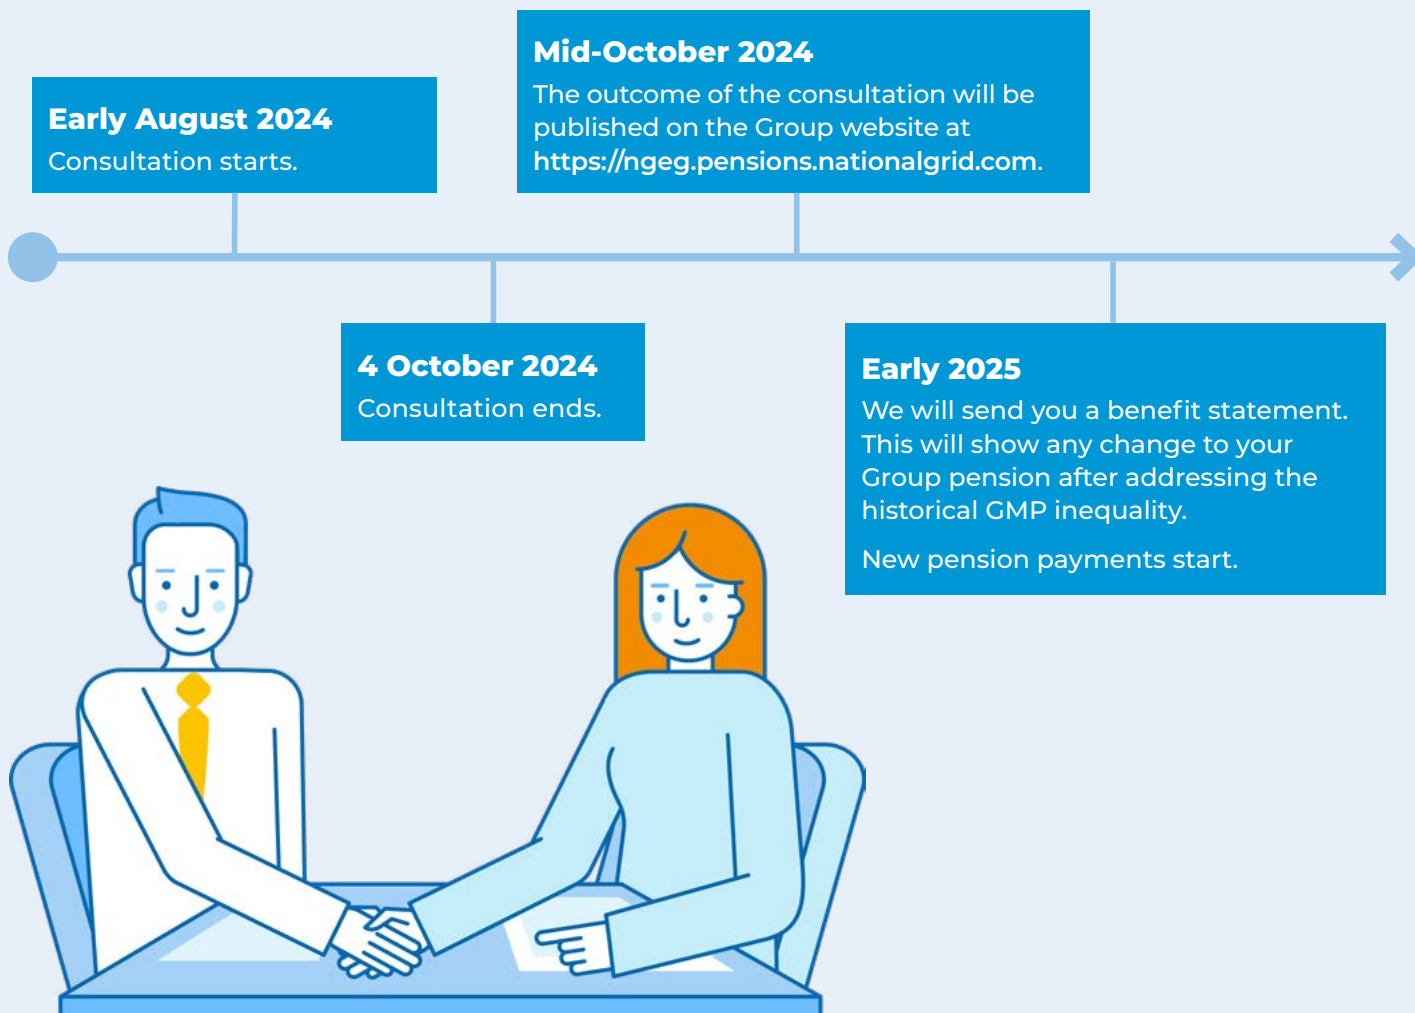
**Early August 2024**
Consultation starts.

**Mid-October 2024**
The outcome of the consultation will be published on the Group website at **https://ngeg.pensions.nationalgrid.com**.

**4 October 2024**
Consultation ends.

**Early 2025**
We will send you a benefit statement. This will show any change to your Group pension after addressing the historical GMP inequality.

New pension payments start.